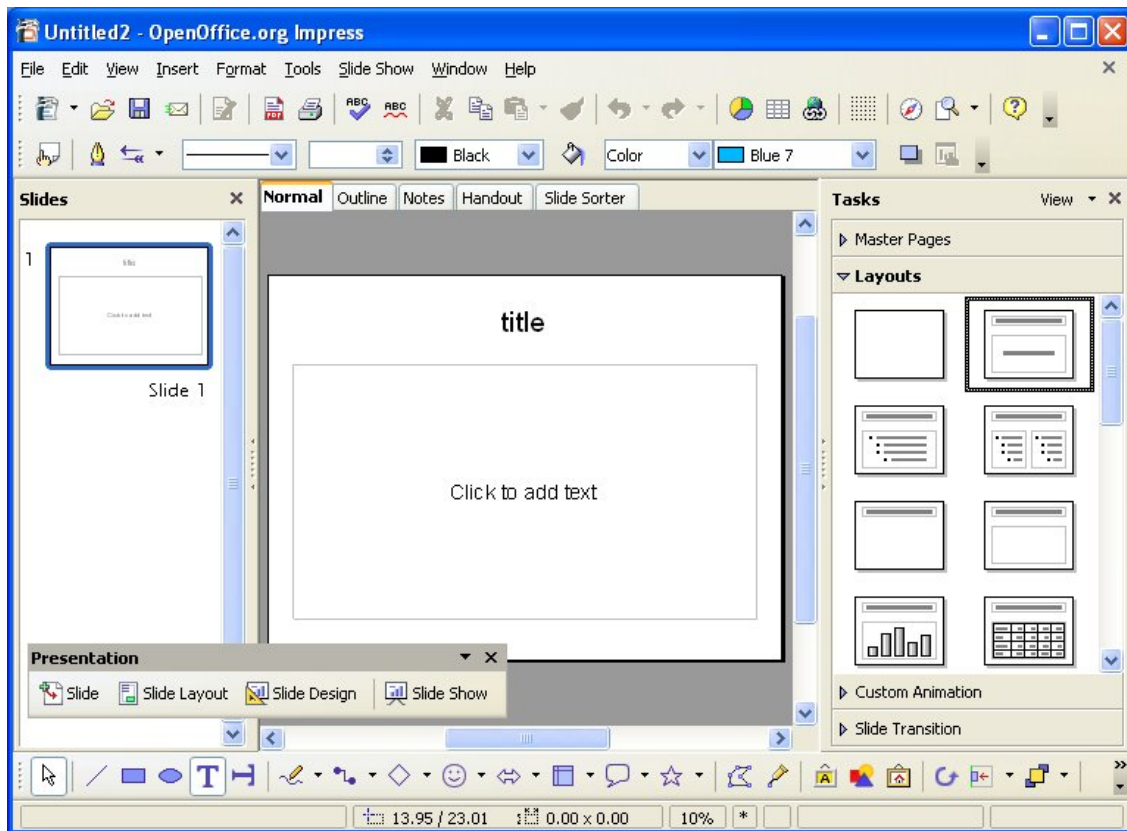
Untitled2 - OpenOffice.org Impress

File Edit View Insert Format Tools Slide Show Window Help

Black
Color
Blue 7

Slides
1
title
Click to add text
Slide 1

Normal Outline Notes Handout Slide Sorter

title

Click to add text

Tasks View
Master Pages
Layouts
Custom Animation
Slide Transition

Presentation
Slide Slide Layout Slide Design Slide Show

13.95 / 23.01 0.00 x 0.00 10% *